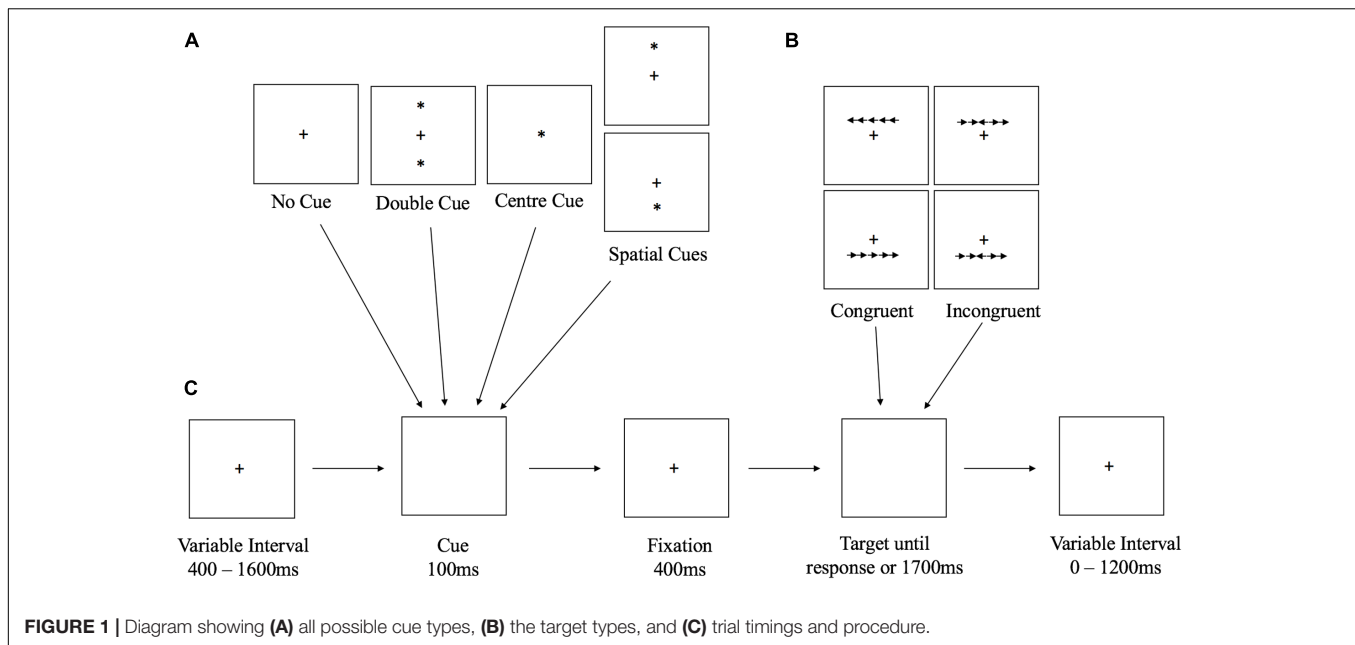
A

B

No Cue

Double Cue

Centre Cue

Spatial Cues

Congruent

Incongruent

C

Variable Interval 400 – 1600ms

Cue 100ms

Fixation 400ms

Target until response or 1700ms

Variable Interval 0 – 1200ms

**FIGURE 1 |** Diagram showing **(A)** all possible cue types, **(B)** the target types, and **(C)** trial timings and procedure.